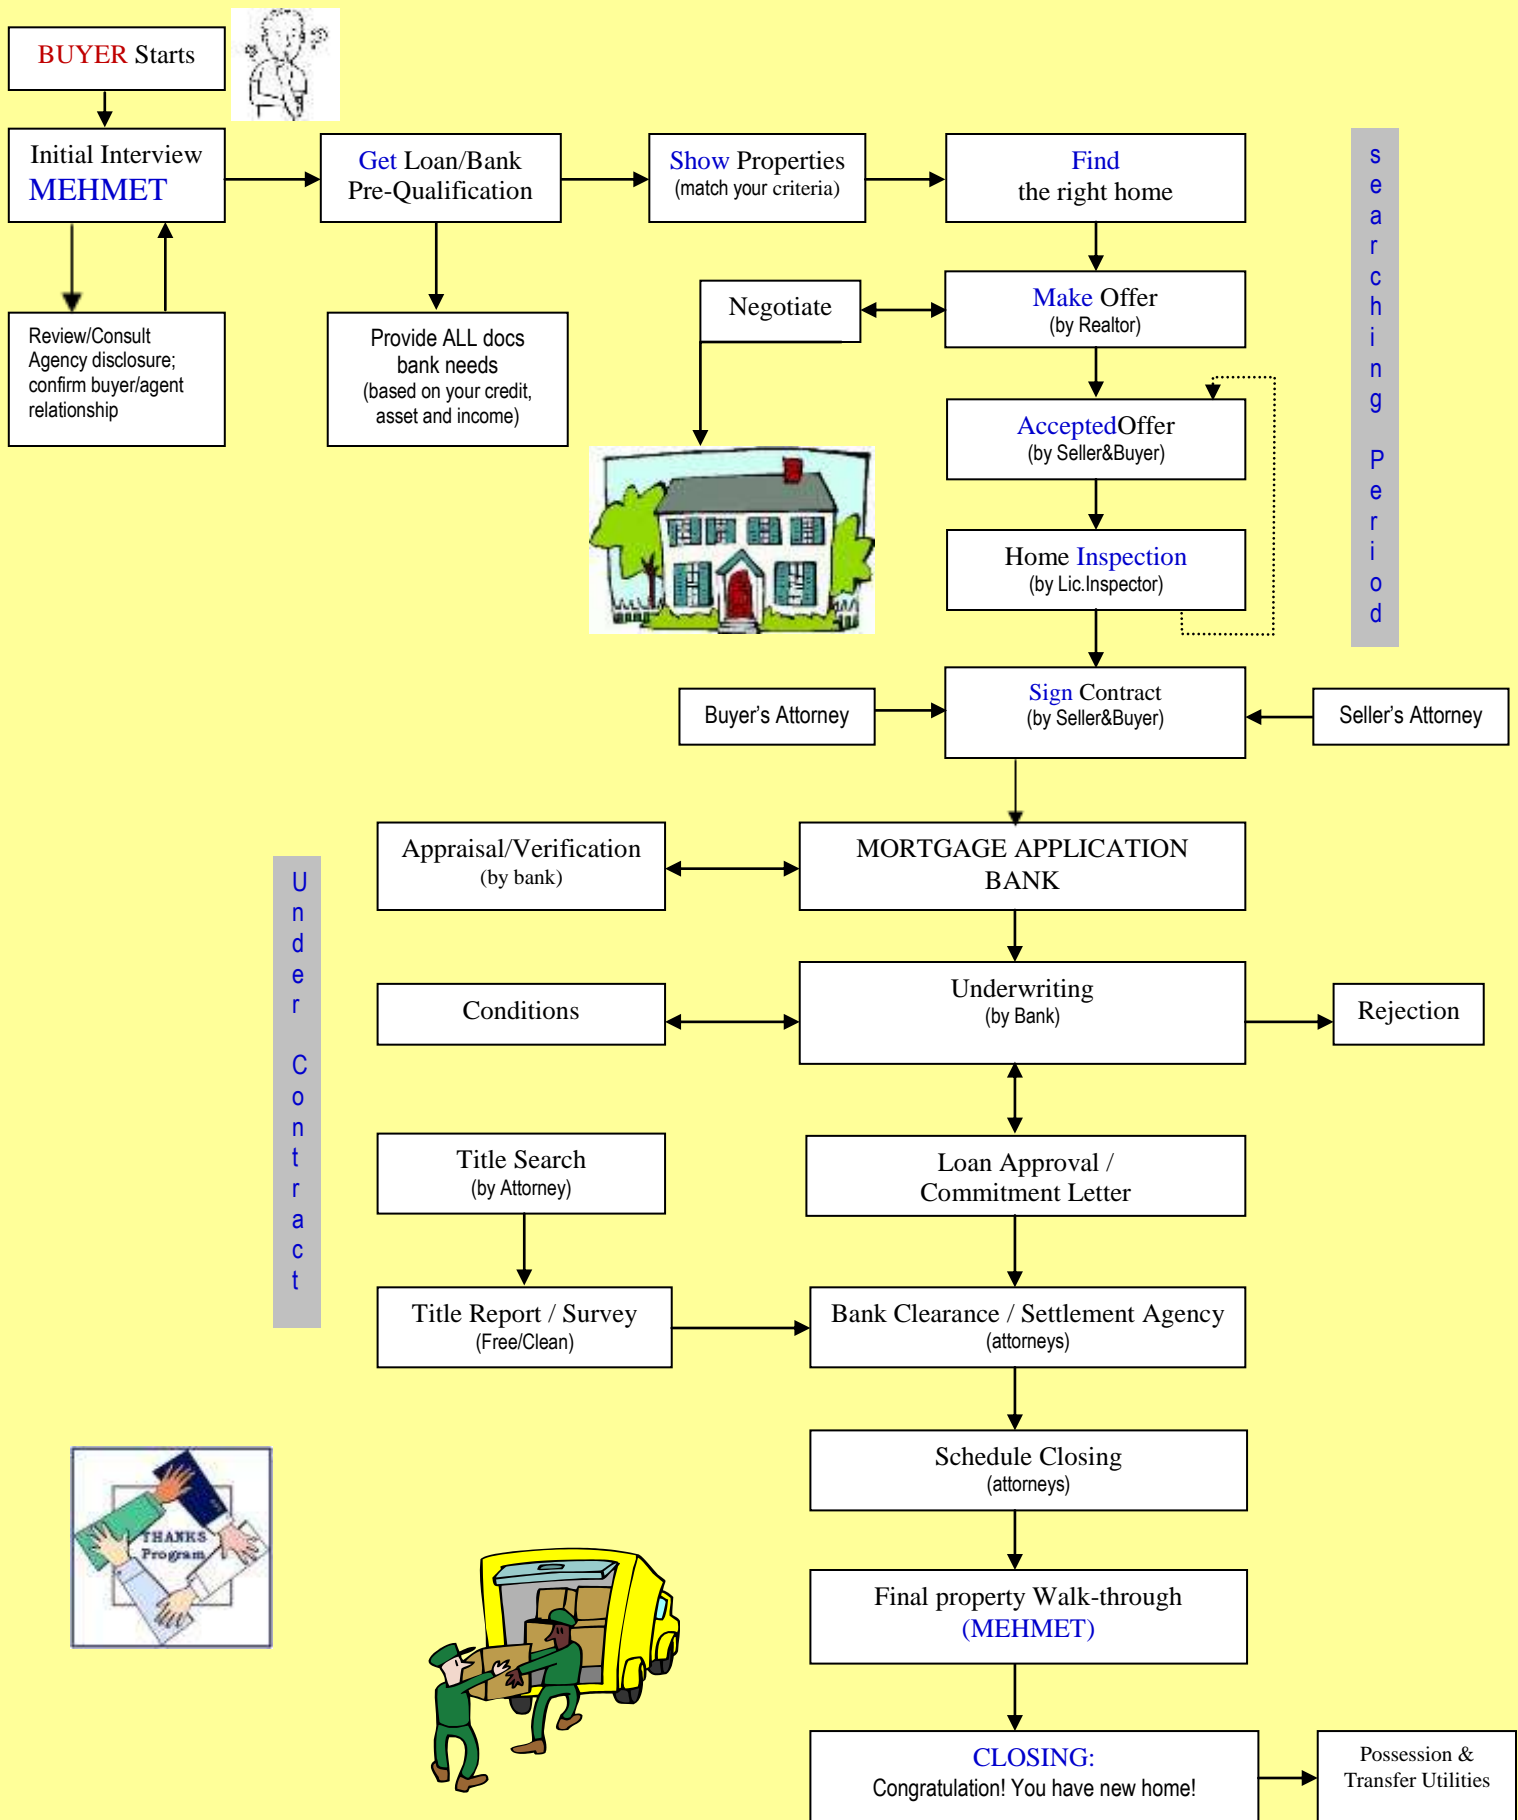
BUYER Starts

Initial Interview MEHMET

Get Loan/Bank Pre-Qualification

Show Properties (match your criteria)

Find the right home

searching Period

Review/Consult Agency disclosure; confirm buyer/agent relationship

Provide ALL docs bank needs (based on your credit, asset and income)

Negotiate

Make Offer (by Realtor)

AcceptedOffer (by Seller&Buyer)

Home Inspection (by Lic.Inspector)

Buyer's Attorney

Sign Contract (by Seller&Buyer)

Seller's Attorney

Appraisal/Verification (by bank)

MORTGAGE APPLICATION BANK

Under Contract

Conditions

Underwriting (by Bank)

Rejection

Title Search (by Attorney)

Loan Approval / Commitment Letter

Title Report / Survey (Free/Clean)

Bank Clearance / Settlement Agency (attorneys)

THANKS Program

Schedule Closing (attorneys)

Final property Walk-through (MEHMET)

CLOSING: Congratulation! You have new home!

Possession & Transfer Utilities